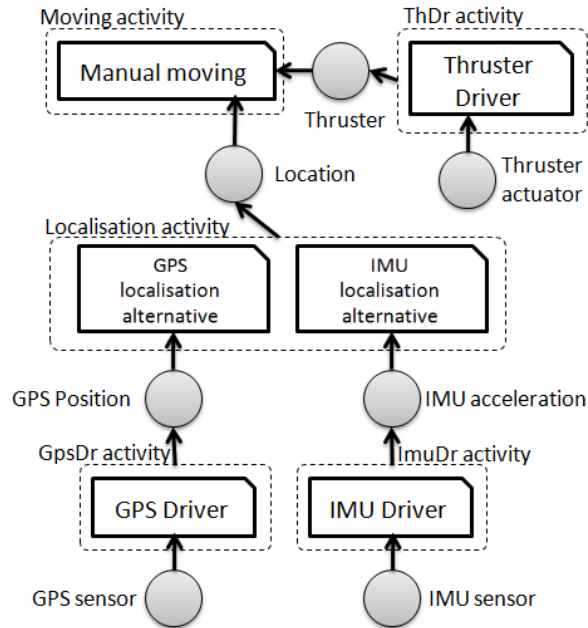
Moving activity

Manual moving

ThDr activity

Thruster Driver

Thruster

Location

Thruster actuator

Localisation activity

GPS localisation alternative

IMU localisation alternative

GPS Position

IMU acceleration

GpsDr activity

ImuDr activity

GPS Driver

IMU Driver

GPS sensor

IMU sensor